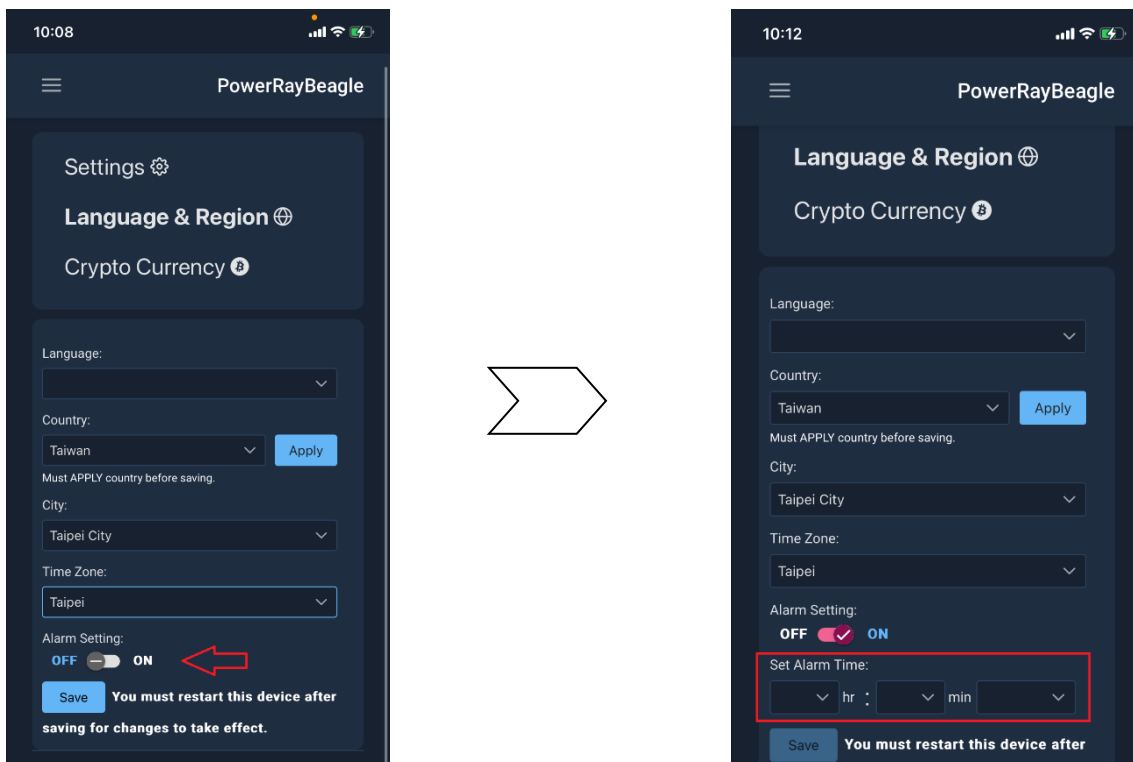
10:08

PowerRayBeagle

Settings

Language & Region

Crypto Currency

Language:

Country:

Taiwan

Apply

Must APPLY country before saving.

City:

Taipei City

Time Zone:

Taipei

Alarm Setting:

OFF ON

Save You must restart this device after saving for changes to take effect.

10:12

PowerRayBeagle

Language & Region

Crypto Currency

Language:

Country:

Taiwan

Apply

Must APPLY country before saving.

City:

Taipei City

Time Zone:

Taipei

Alarm Setting:

OFF ON

Set Alarm Time:

hr : min

Save You must restart this device after